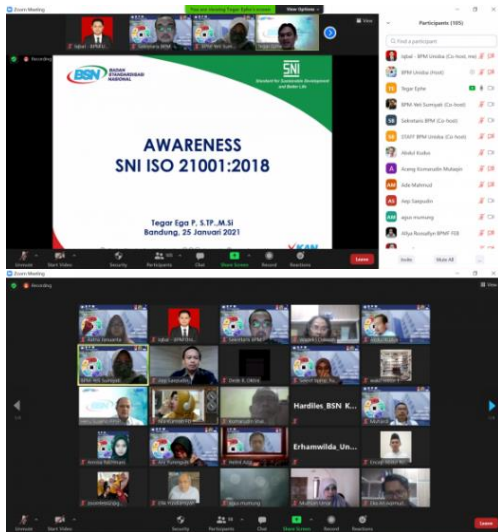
Zoom Meeting

You are viewing Tegar Ega's screen

View Options

Iqbal - BPM Unida

Sekretaris BPM

BPM Nel Sumyati

Tegar Ega

View

Recording

BSN BADAN STANDARDISASI NASIONAL

SNI Standard for Sustainable Development and Better Life

AWARENESS SNI ISO 21001:2018

Tegar Ega P, S.TP.,M.Si
Bandung, 25 Januari 2021

KAN

Participants (105)

Find a participant

Iqbal - BPM Unida (Co-host, me)

BPM Unida (Host)

Tegar Ezha

BPM Nel Sumyati (Co-host)

Sekretaris BPM (Co-host)

STAFF BPM Unida (Co-host)

Abdul Kadus

Arang Komarudin Mulyajir

Ade Mahmud

Asep Saepudin

agus mumung

Aliya Rosnaliyn BPMF FEB

Invite

Mute All

Unmute

Start Video

Security

Participants

Chat

Share Screen

Record

Reactions

Leave

Zoom Meeting

Recording

View

Hardiles_BSN_K...

Erhamwilda_Un...

Unmute

Start Video

Security

Participants

Chat

Share Screen

Record

Reactions

Leave